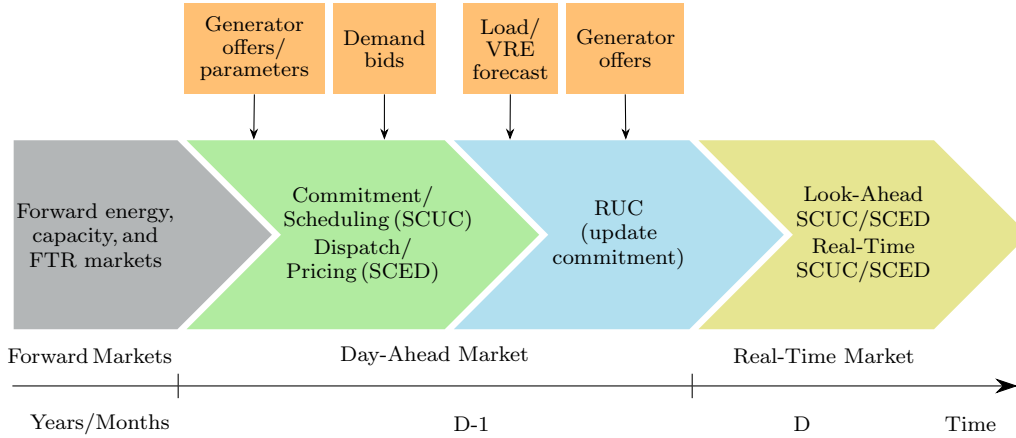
Generator offers/ parameters

Demand bids

Load/ VRE forecast

Generator offers

Forward energy, capacity, and FTR markets

Commitment/ Scheduling (SCUC) Dispatch/ Pricing (SCED)

RUC (update commitment)

Look-Ahead SCUC/SCED Real-Time SCUC/SCED

Forward Markets

Day-Ahead Market

Real-Time Market

Years/Months

D-1

D

Time